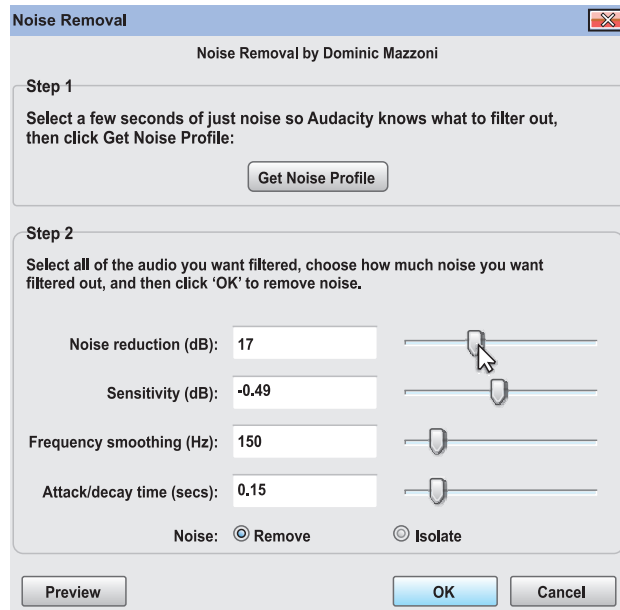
Noise Removal

Noise Removal by Dominic Mazzoni

Step 1

Select a few seconds of just noise so Audacity knows what to filter out, then click Get Noise Profile:

Get Noise Profile

Step 2

Select all of the audio you want filtered, choose how much noise you want filtered out, and then click 'OK' to remove noise.

Noise reduction (dB): 17

Sensitivity (dB): -0.49

Frequency smoothing (Hz): 150

Attack/decay time (secs): 0.15

Noise: Remove Isolate

Preview OK Cancel